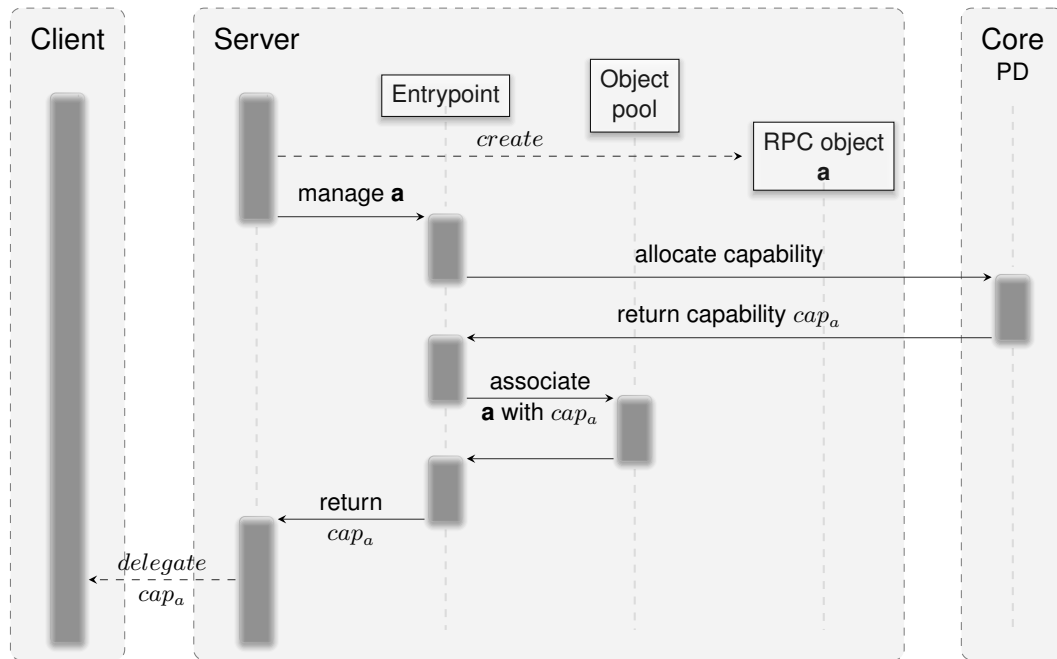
Client

Server

Core
PD

Entrypoint

Object pool

$create$

RPC object
**a**

manage **a**

allocate capability

return capability $cap_a$

associate
**a** with $cap_a$

return
$cap_a$

$delegate$
$cap_a$